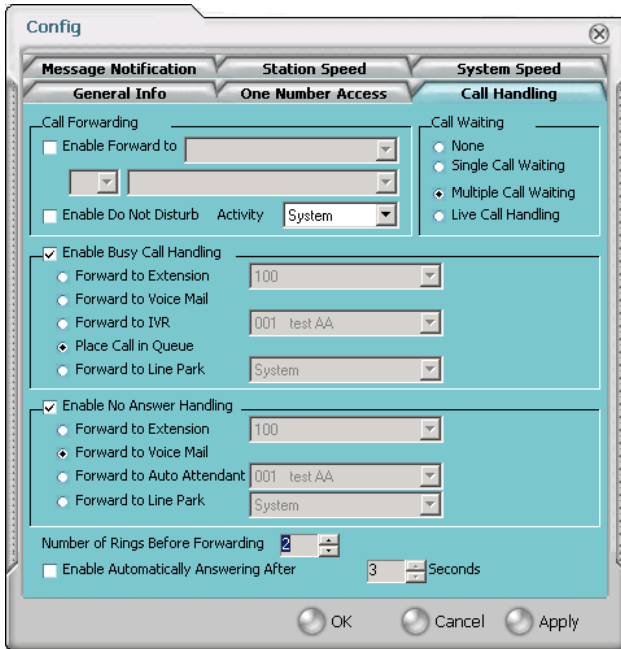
Config

Message Notification
Station Speed
System Speed
General Info
One Number Access
Call Handling

Call Forwarding
Enable Forward to
Enable Do Not Disturb
Activity
System

Call Waiting
None
Single Call Waiting
Multiple Call Waiting
Live Call Handling

Enable Busy Call Handling
Forward to Extension
100
Forward to Voice Mail
Forward to IVR
001 test AA
Place Call in Queue
Forward to Line Park
System

Enable No Answer Handling
Forward to Extension
100
Forward to Voice Mail
Forward to Auto Attendant
001 test AA
Forward to Line Park
System

Number of Rings Before Forwarding
2
Enable Automatically Answering After
3
Seconds

OK
Cancel
Apply